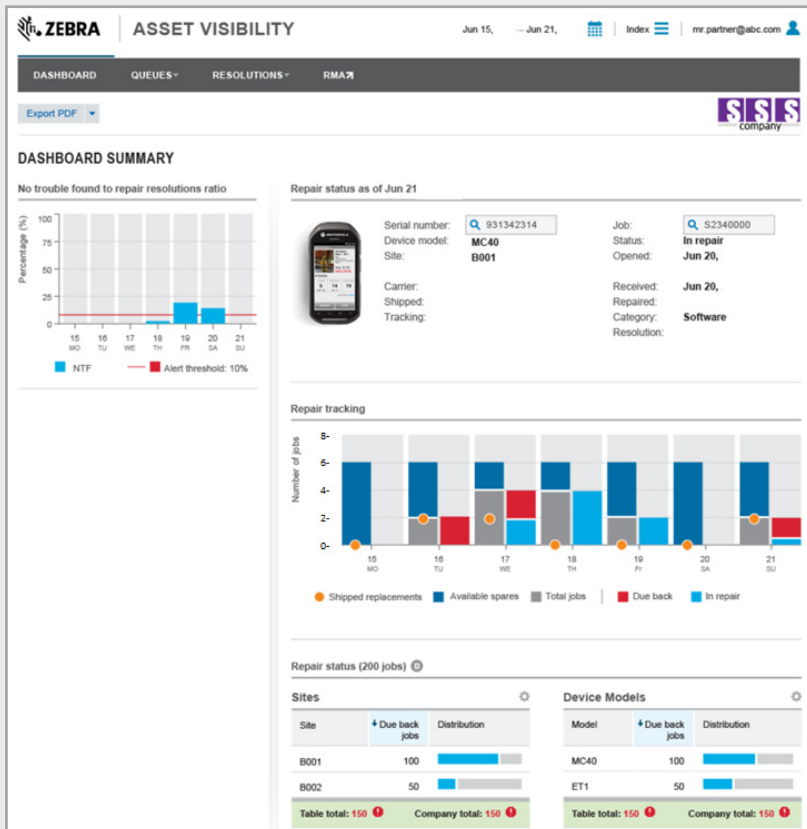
ZEBRA | ASSET VISIBILITY

Jun 15, – Jun 21, | Index | mr.partner@abc.com

DASHBOARD QUEUES RESOLUTIONS RMA

Export PDF

SSS company

DASHBOARD SUMMARY

No trouble found to repair resolutions ratio

Percentage (%)
100
75
50
25
0

15 MO 16 TU 17 WE 18 TH 19 FR 20 SA 21 SU

NTF Alert threshold: 10%

Repair status as of Jun 21

Serial number: 931342314
Device model: MC40
Site: B001

Carrier:
Shipped:
Tracking:

Job: S2340000
Status: In repair
Opened: Jun 20,

Received: Jun 20,
Repaired:
Category: Software
Resolution:

Repair tracking

Number of jobs
8
6
4
2
0

15 MO 16 TU 17 WE 18 TH 19 FI 20 SA 21 SU

Shipped replacements Available spares Total jobs Due back In repair

Repair status (200 jobs)

Sites

| Site | Due back jobs | Distribution |
|---|---|---|
| B001 | 100 | |
| B002 | 50 | |

Table total: 150 Company total: 150

Device Models

| Model | Due back jobs | Distribution |
|---|---|---|
| MC40 | 100 | |
| ET1 | 50 | |

Table total: 150 Company total: 150